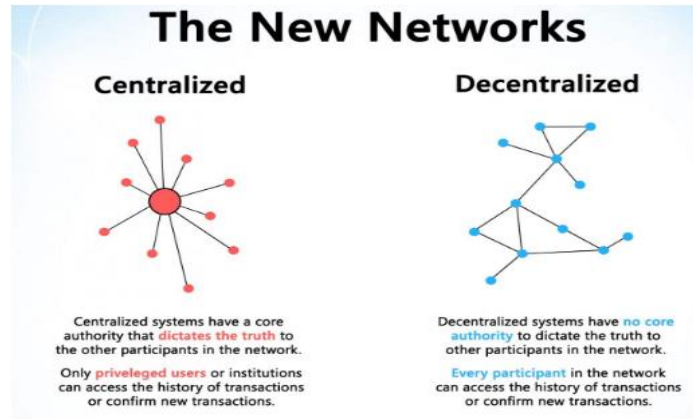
The New Networks

Centralized

Centralized systems have a core authority that dictates the truth to the other participants in the network.

Only priveleged users or institutions can access the history of transactions or confirm new transactions.

Decentralized

Decentralized systems have no core authority to dictate the truth to other participants in the network.

Every participant in the network can access the history of transactions or confirm new transactions.